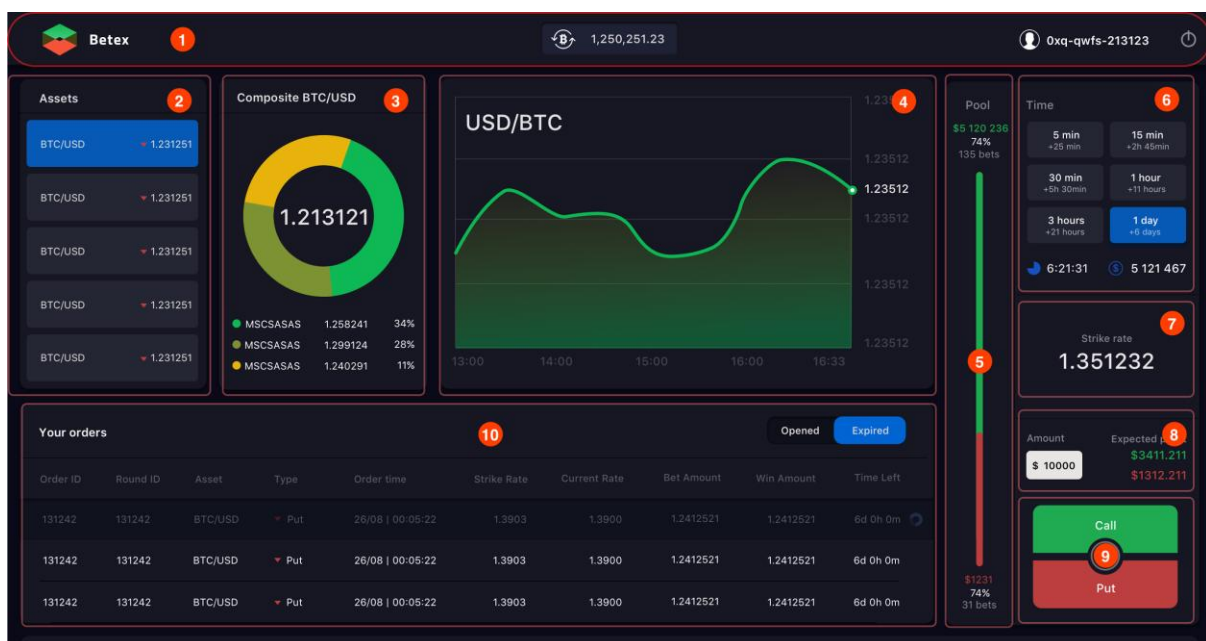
Betex 1

1,250,251.23

0xq-qwfs-213123

Assets 2

BTC/USD 1.231251
BTC/USD 1.231251
BTC/USD 1.231251
BTC/USD 1.231251
BTC/USD 1.231251

Composite BTC/USD 3

1.213121

MSCSASAS 1.258241 34%
MSCSASAS 1.299124 28%
MSCSASAS 1.240291 11%

USD/BTC

1.23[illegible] 4
1.23512
1.23512
1.23512
1.23512
1.23512

13:00 14:00 15:00 16:00 16:33

Pool
$5 120 236
74%
135 bets

5

$1231
74%
31 bets

Time 6

5 min +25 min
15 min +2h 45min
30 min +5h 30min
1 hour +11 hours
3 hours +21 hours
1 day +6 days

6:21:31
5 121 467

Strike rate 7
1.351232

Amount
Expected p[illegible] 8
$ 10000
$3411.211
$1312.211

Call
9
Put

Your orders 10

Opened Expired

| Order ID | Round ID | Asset | Type | Order time | Strike Rate | Current Rate | Bet Amount | Win Amount | Time Left |
|---|---|---|---|---|---|---|---|---|---|
| 131242 | 131242 | BTC/USD | Put | 26/08 \| 00:05:22 | 1.3903 | 1.3900 | 1.2412521 | 1.2412521 | 6d 0h 0m |
| 131242 | 131242 | BTC/USD | Put | 26/08 \| 00:05:22 | 1.3903 | 1.3900 | 1.2412521 | 1.2412521 | 6d 0h 0m |
| 131242 | 131242 | BTC/USD | Put | 26/08 \| 00:05:22 | 1.3903 | 1.3900 | 1.2412521 | 1.2412521 | 6d 0h 0m |